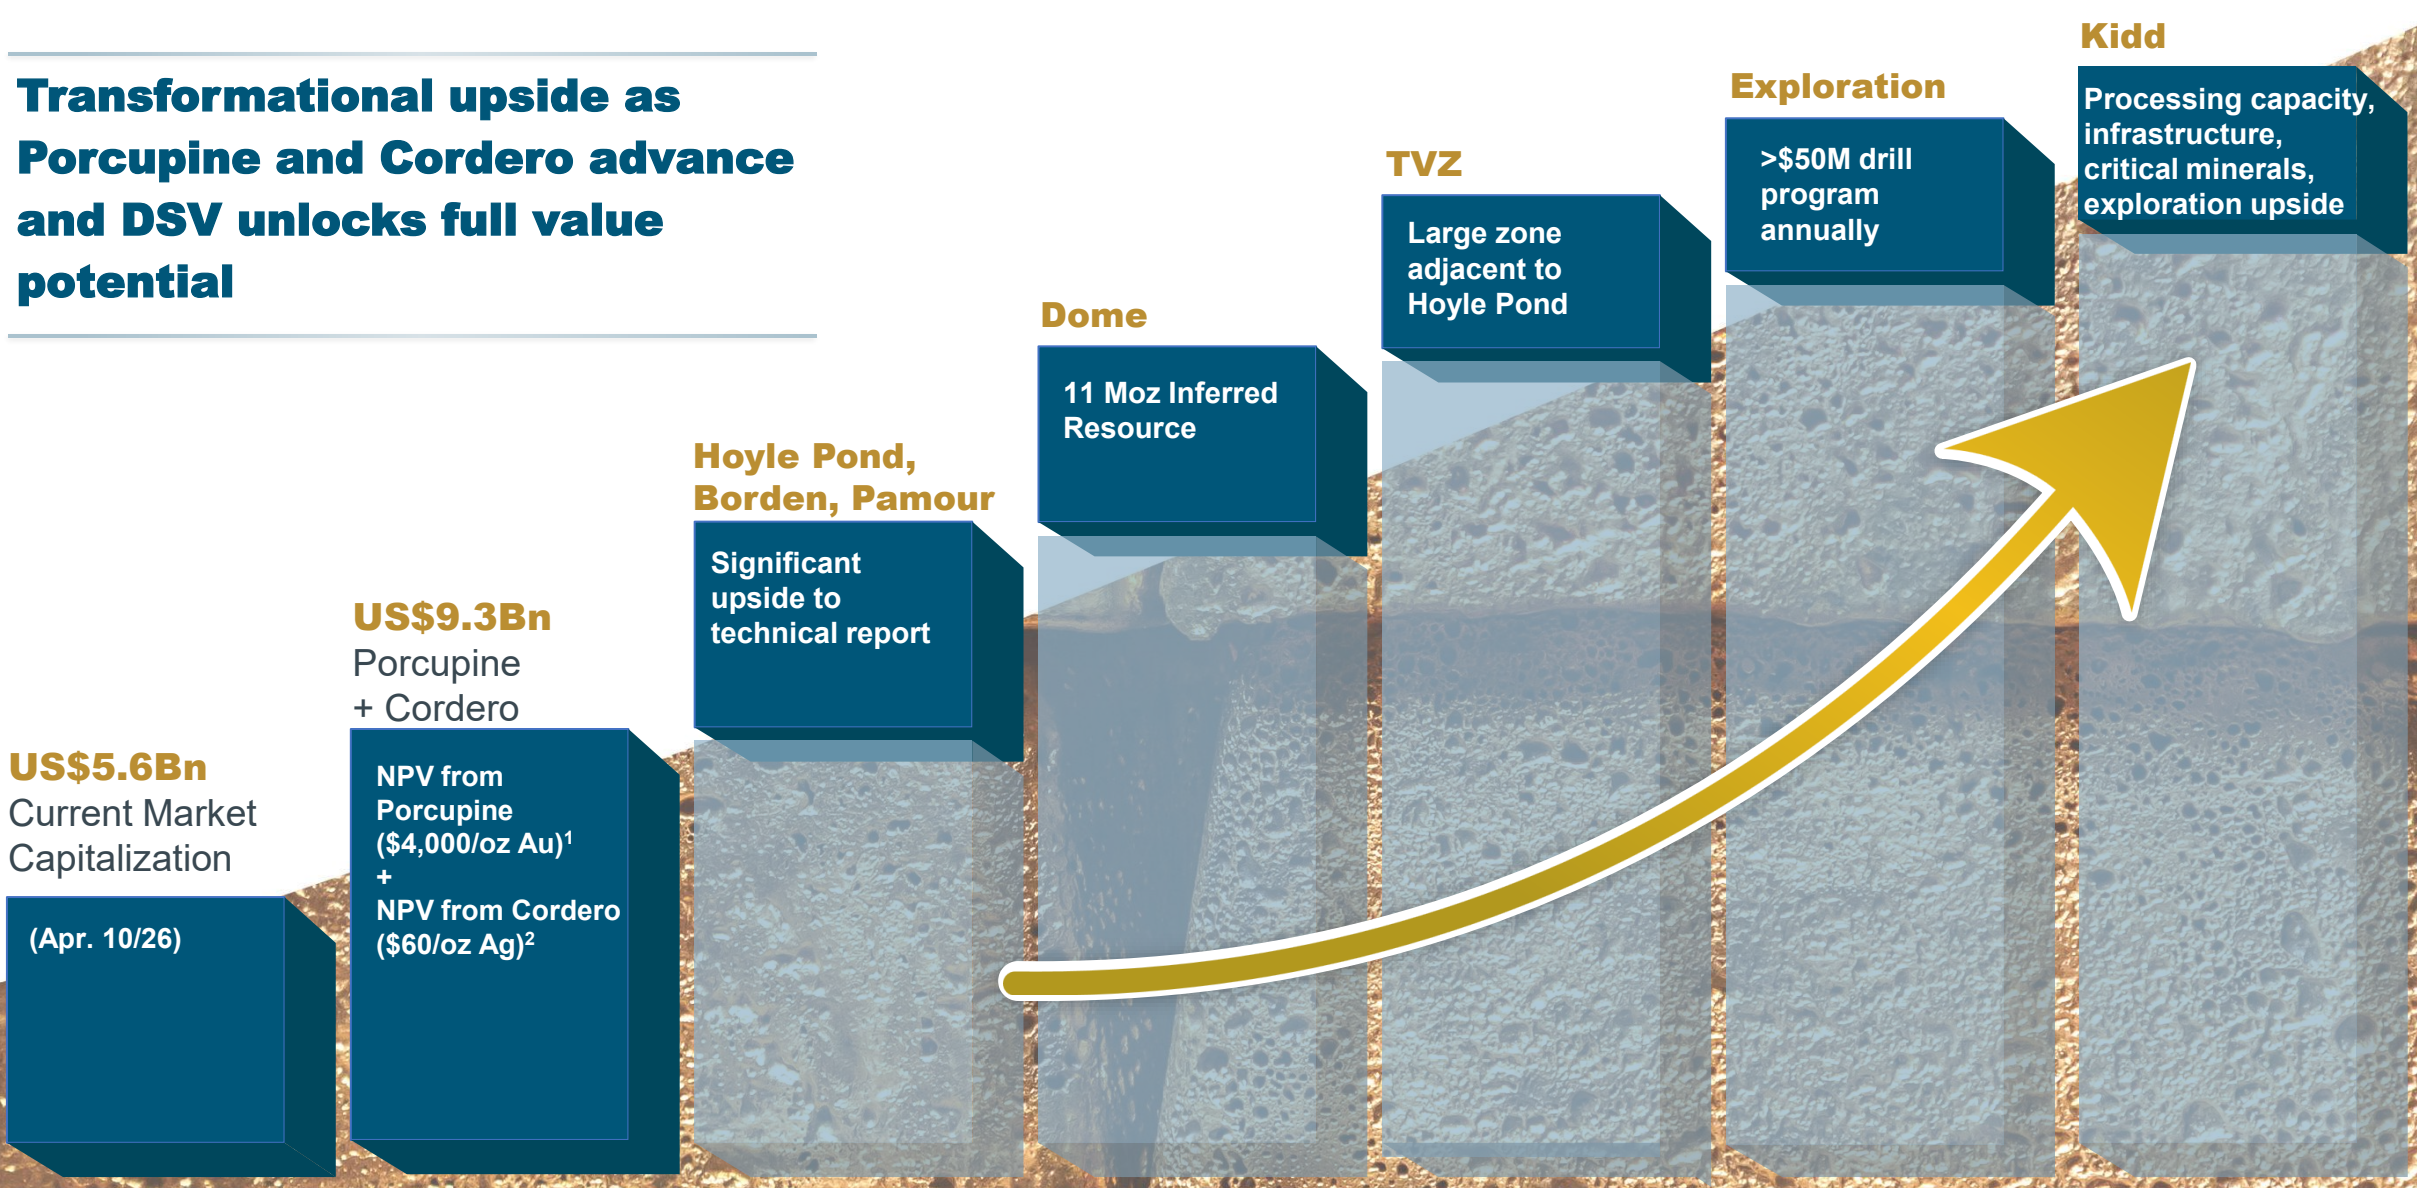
Transformational upside as Porcupine and Cordero advance and DSV unlocks full value potential

US$5.6Bn
Current Market Capitalization

(Apr. 10/26)

US$9.3Bn
Porcupine + Cordero

NPV from Porcupine ($4,000/oz Au)$^1$
+
NPV from Cordero ($60/oz Ag)$^2$

Hoyle Pond, Borden, Pamour

Significant upside to technical report

Dome

11 Moz Inferred Resource

TVZ

Large zone adjacent to Hoyle Pond

Exploration

>$50M drill program annually

Kidd

Processing capacity, infrastructure, critical minerals, exploration upside